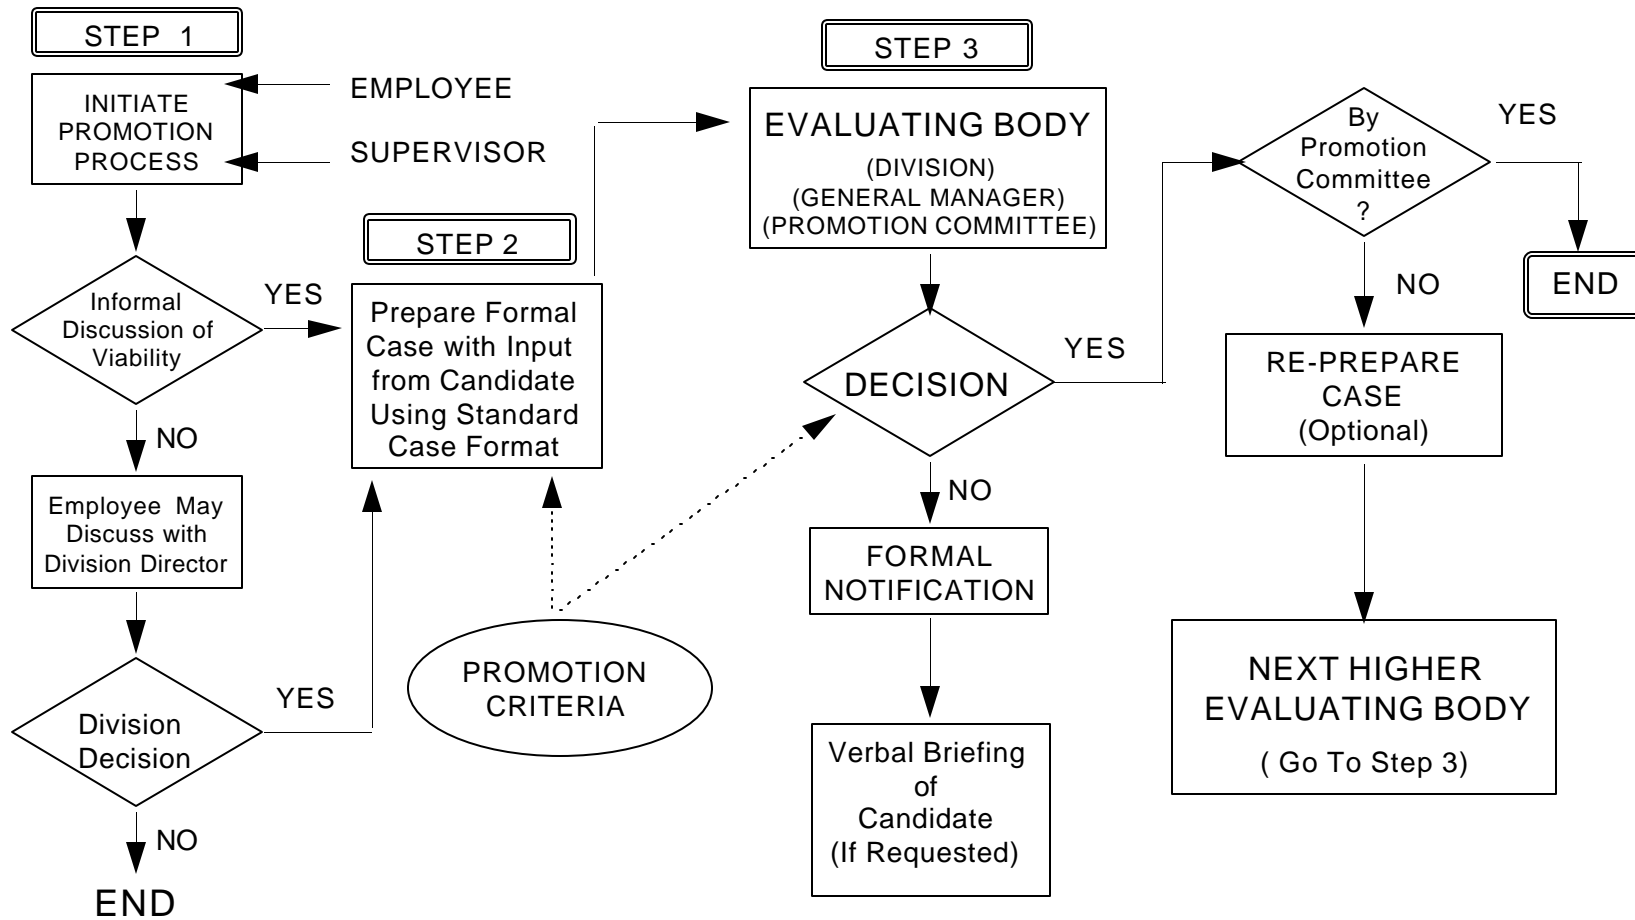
STEP 1

INITIATE PROMOTION PROCESS

EMPLOYEE

SUPERVISOR

Informal Discussion of Viability

YES

NO

Employee May Discuss with Division Director

Division Decision

YES

NO

END

STEP 2

Prepare Formal Case with Input from Candidate Using Standard Case Format

PROMOTION CRITERIA

STEP 3

EVALUATING BODY
(DIVISION)
(GENERAL MANAGER)
(PROMOTION COMMITTEE)

DECISION

YES

NO

FORMAL NOTIFICATION

Verbal Briefing of Candidate (If Requested)

By Promotion Committee ?

YES

END

NO

RE-PREPARE CASE (Optional)

NEXT HIGHER EVALUATING BODY
( Go To Step 3)